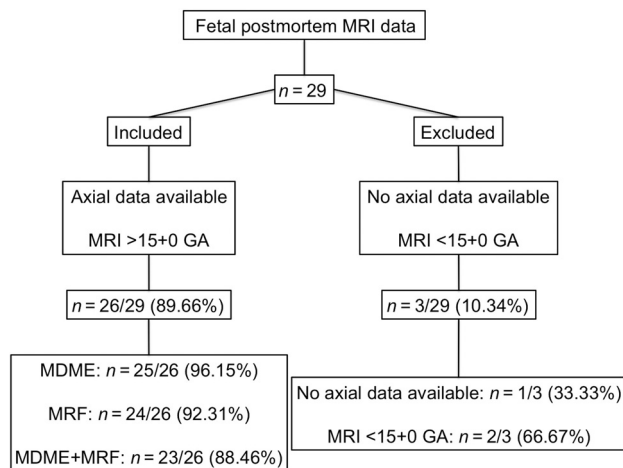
Fetal postmortem MRI data

$n = 29$

Included

Excluded

Axial data available

MRI >15+0 GA

No axial data available

MRI <15+0 GA

$n = 26/29$ (89.66%)

$n = 3/29$ (10.34%)

MDME: $n = 25/26$ (96.15%)

MRF: $n = 24/26$ (92.31%)

MDME+MRF: $n = 23/26$ (88.46%)

No axial data available: $n = 1/3$ (33.33%)

MRI <15+0 GA: $n = 2/3$ (66.67%)